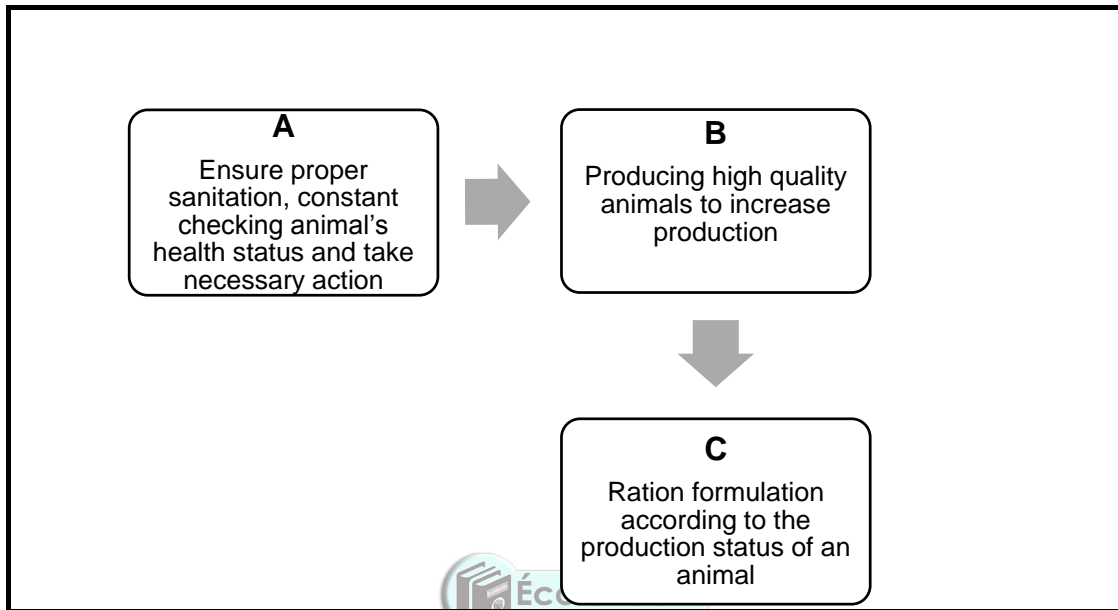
A
Ensure proper sanitation, constant checking animal's health status and take necessary action

B
Producing high quality animals to increase production

C
Ration formulation according to the production status of an animal

Éc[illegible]